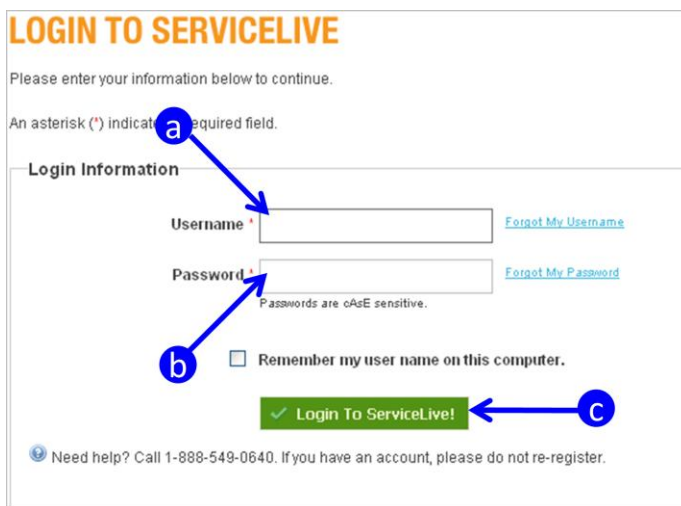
LOGIN TO SERVICELIVE

Please enter your information below to continue.

An asterisk (*) indicate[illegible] required field.

Login Information

a

Username * Forgot My Username

Password * Forgot My Password

Passwords are cAsE sensitive.

b

Remember my user name on this computer.

Login To ServiceLive!

c

Need help? Call 1-888-549-0640. If you have an account, please do not re-register.